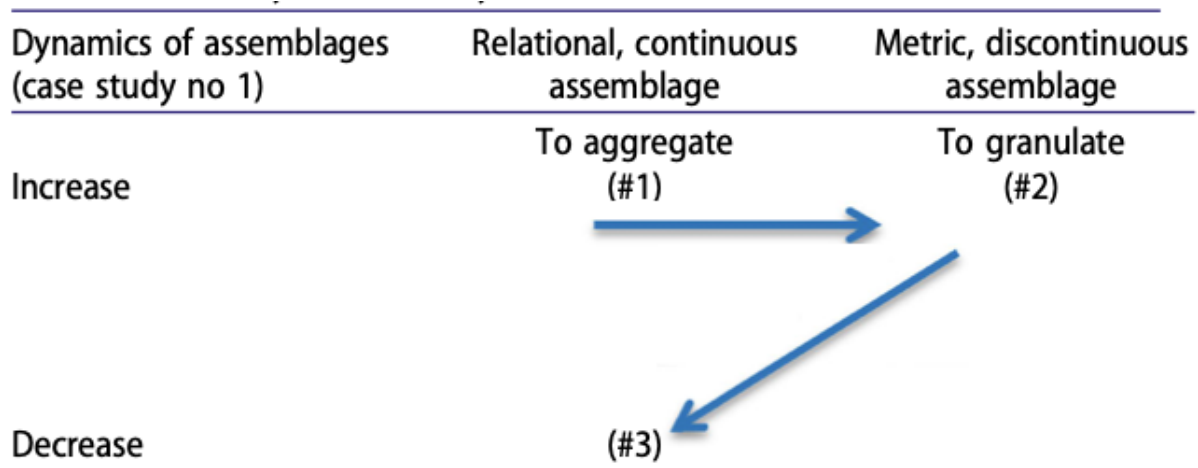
| Dynamics of assemblages (case study no 1) | Relational, continuous assemblage | Metric, discontinuous assemblage |
|---|---|---|
| Increase | To aggregate (#1) | To granulate (#2) |
| Decrease | (#3) | |